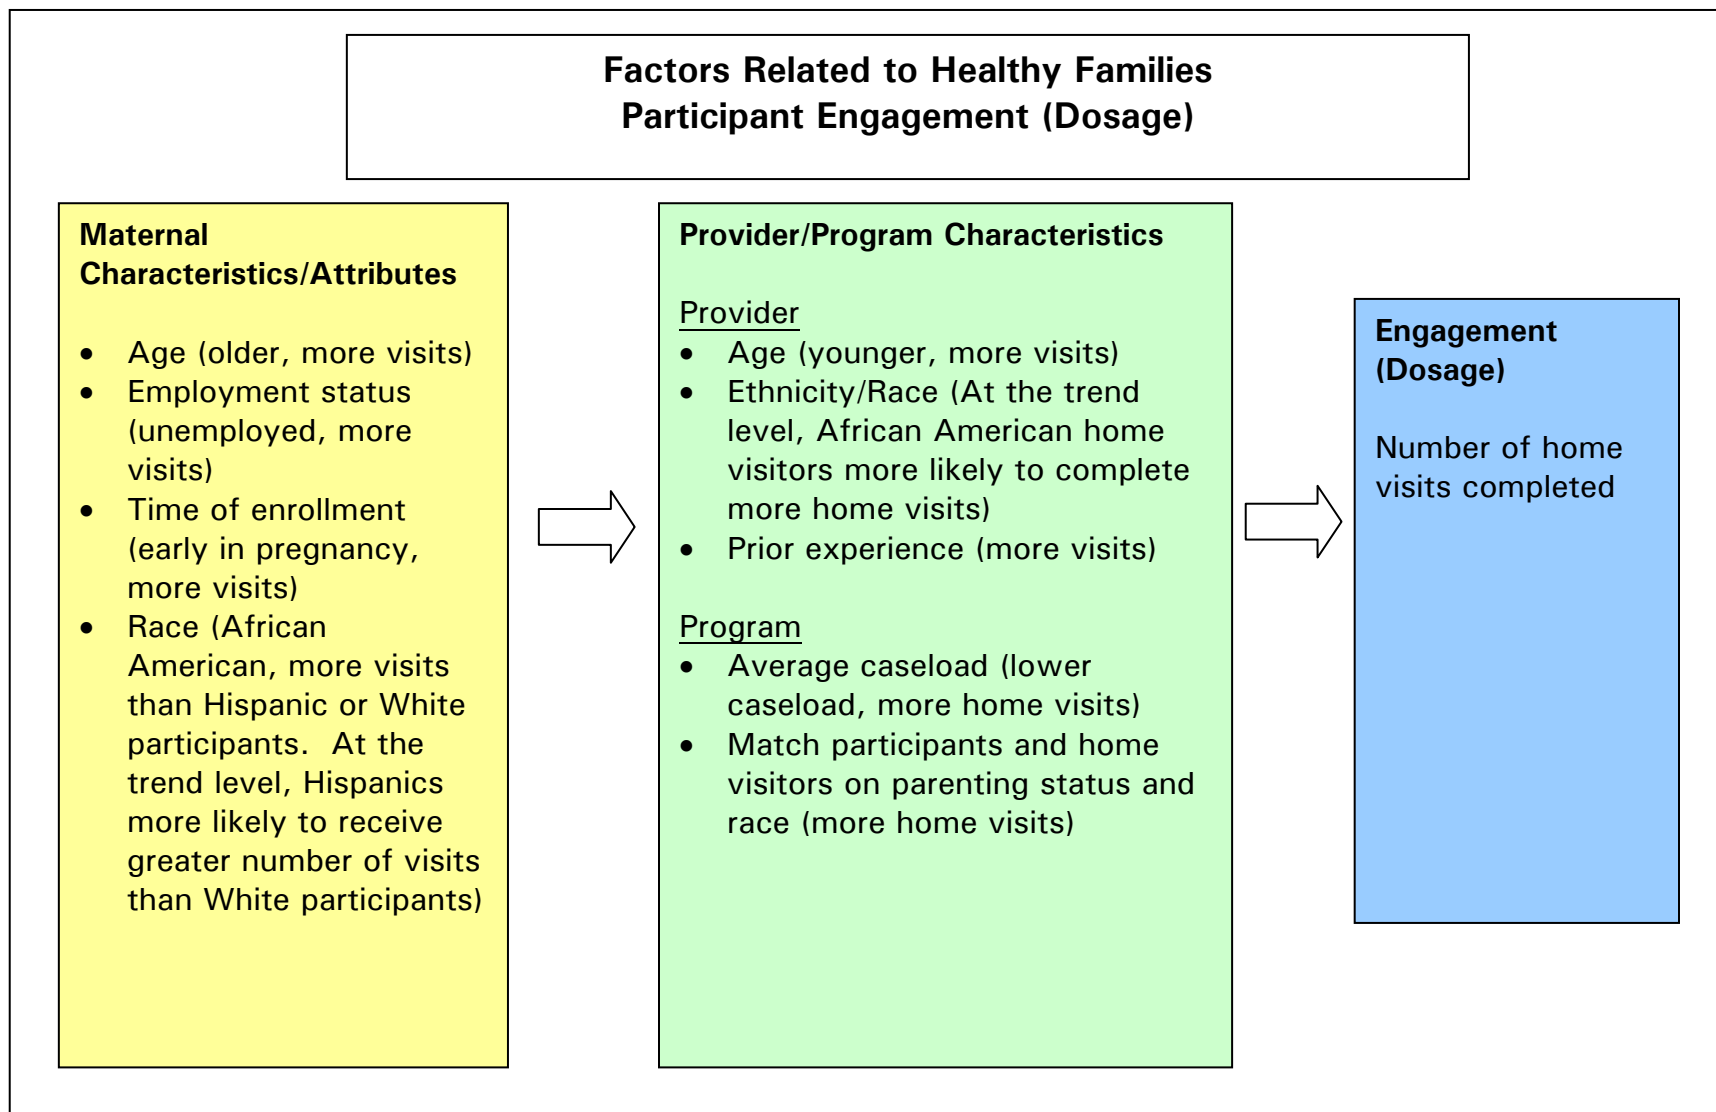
Factors Related to Healthy Families Participant Engagement (Dosage)

Maternal Characteristics/Attributes

- Age (older, more visits)
- Employment status (unemployed, more visits)
- Time of enrollment (early in pregnancy, more visits)
- Race (African American, more visits than Hispanic or White participants. At the trend level, Hispanics more likely to receive greater number of visits than White participants)

Provider/Program Characteristics

Provider
- Age (younger, more visits)
- Ethnicity/Race (At the trend level, African American home visitors more likely to complete more home visits)
- Prior experience (more visits)

Program
- Average caseload (lower caseload, more home visits)
- Match participants and home visitors on parenting status and race (more home visits)

Engagement (Dosage)

Number of home visits completed